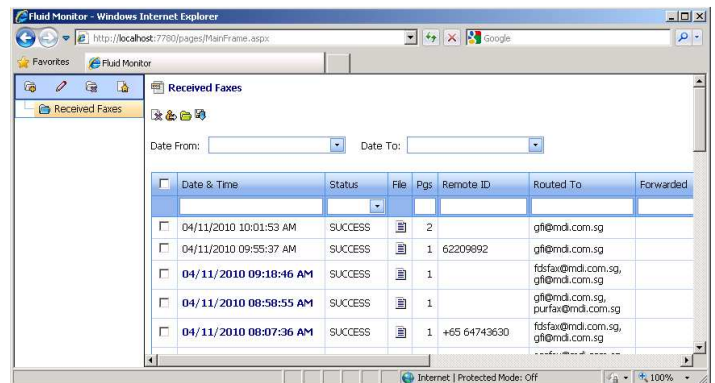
Fluid Monitor - Windows Internet Explorer

http://localhost:7780/pages/MainFrame.aspx

Google

Favorites

Fluid Monitor

Received Faxes

Received Faxes

Date From:

Date To:

| | Date & Time | Status | File | Pgs | Remote ID | Routed To | Forwarded |
|---|---|---|---|---|---|---|---|
| | 04/11/2010 10:01:53 AM | SUCCESS | | 2 | | gfi@mdi.com.sg | |
| | 04/11/2010 09:55:37 AM | SUCCESS | | 1 | 62209892 | gfi@mdi.com.sg | |
| | 04/11/2010 09:18:46 AM | SUCCESS | | 1 | | fdsfax@mdi.com.sg, gfi@mdi.com.sg | |
| | 04/11/2010 08:58:55 AM | SUCCESS | | 1 | | gfi@mdi.com.sg, purfax@mdi.com.sg | |
| | 04/11/2010 08:07:36 AM | SUCCESS | | 1 | +65 64743630 | fdsfax@mdi.com.sg, gfi@mdi.com.sg | |

Internet | Protected Mode: Off

100%